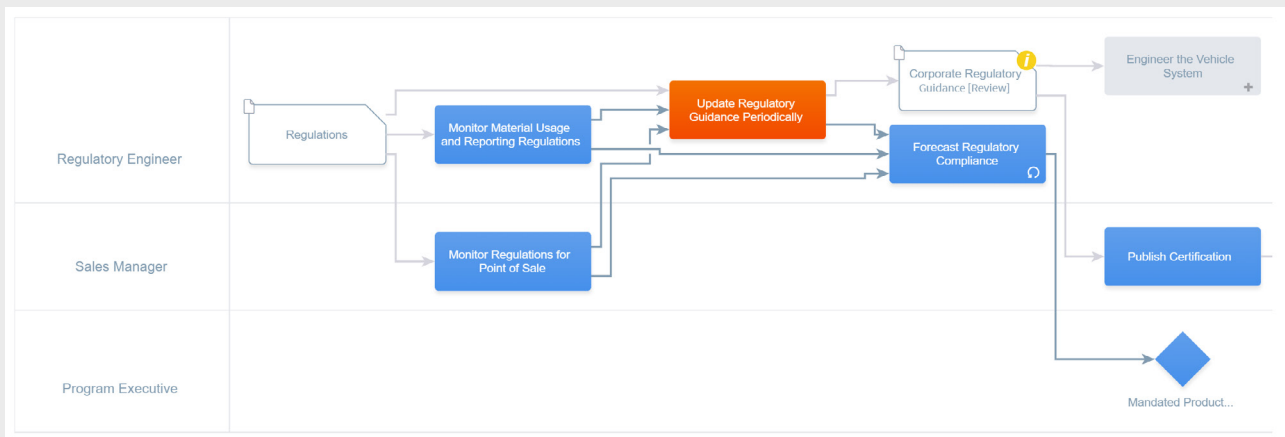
Regulatory Engineer

Sales Manager

Program Executive

Regulations

Monitor Material Usage and Reporting Regulations

Update Regulatory Guidance Periodically

Corporate Regulatory Guidance [Review]

i

Engineer the Vehicle System

+

Forecast Regulatory Compliance

Monitor Regulations for Point of Sale

Publish Certification

Mandated Product...